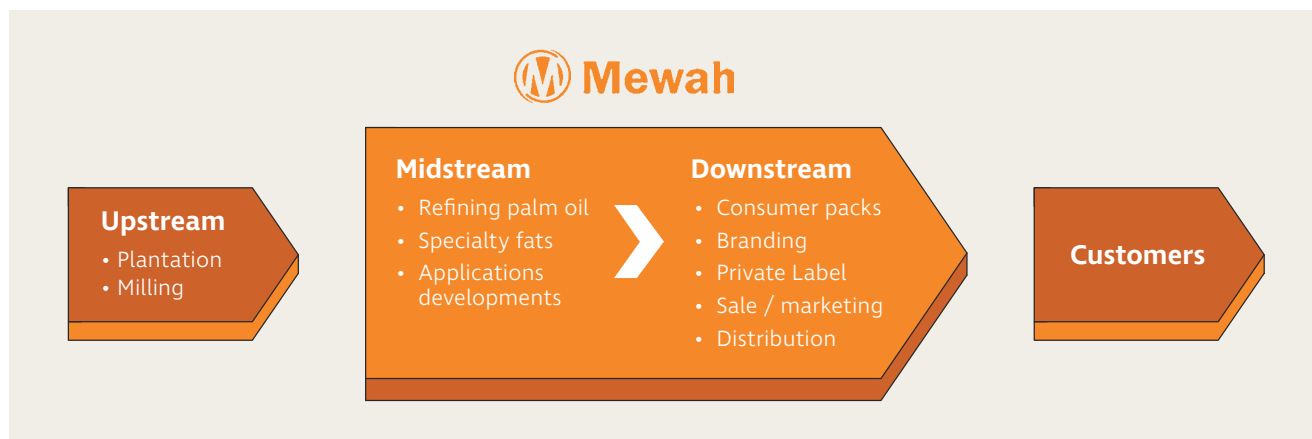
Mewah

Upstream
• Plantation
• Milling

Midstream
• Refining palm oil
• Specialty fats
• Applications developments

Downstream
• Consumer packs
• Branding
• Private Label
• Sale / marketing
• Distribution

Customers